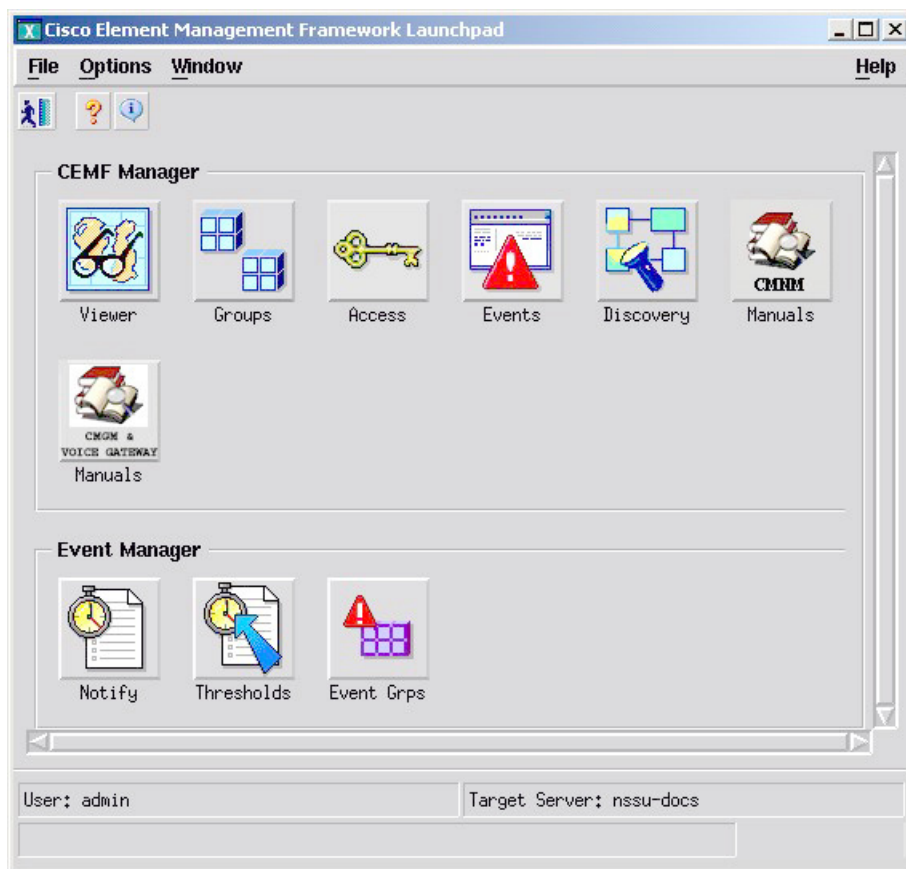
Cisco Element Management Framework Launchpad

File Options Window Help

CEMF Manager

Viewer
Groups
Access
Events
Discovery
CMNM
Manuals

CMGM &
VOICE GATEWAY
Manuals

Event Manager

Notify
Thresholds
Event Grps

User: admin
Target Server: nssu-docs